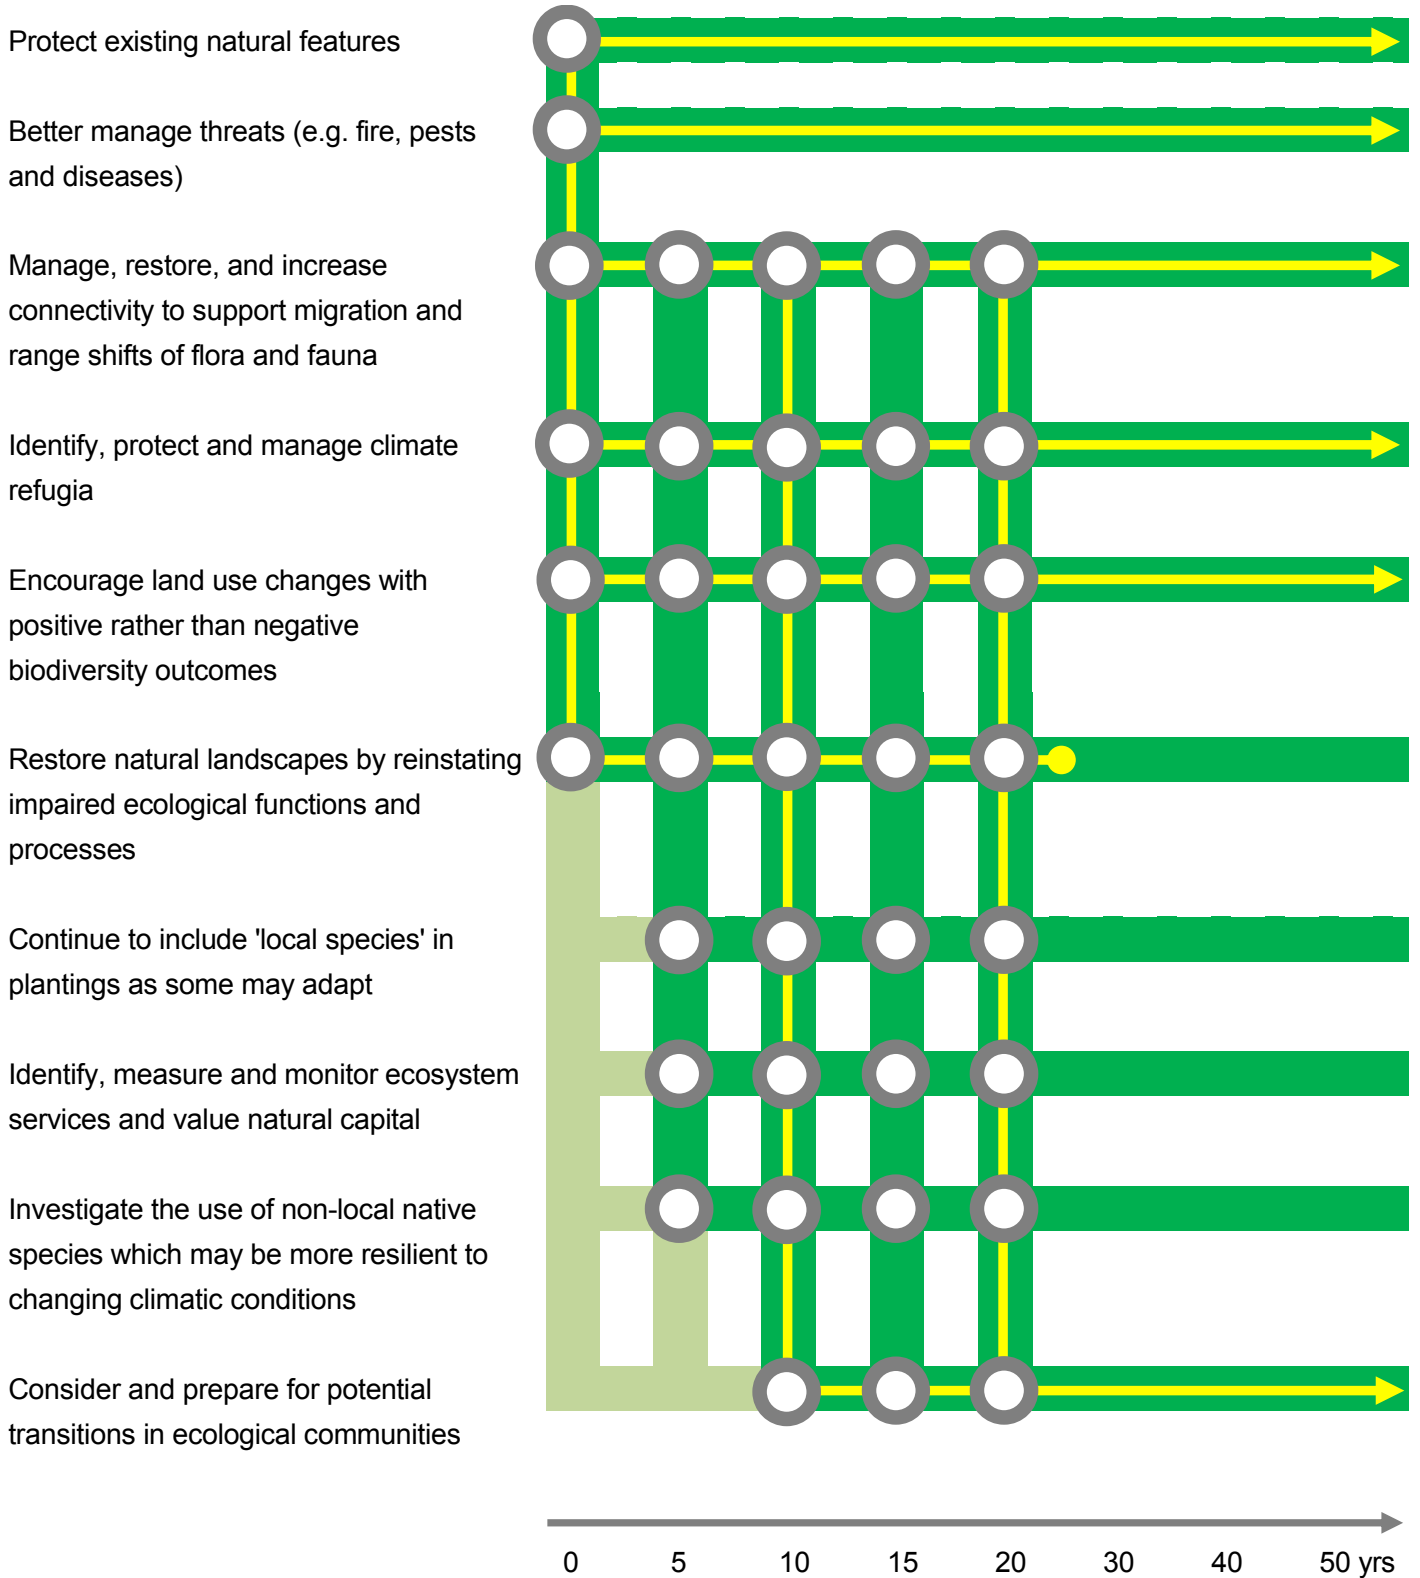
Protect existing natural features

Better manage threats (e.g. fire, pests and diseases)

Manage, restore, and increase connectivity to support migration and range shifts of flora and fauna

Identify, protect and manage climate refugia

Encourage land use changes with positive rather than negative biodiversity outcomes

Restore natural landscapes by reinstating impaired ecological functions and processes

Continue to include 'local species' in plantings as some may adapt

Identify, measure and monitor ecosystem services and value natural capital

Investigate the use of non-local native species which may be more resilient to changing climatic conditions

Consider and prepare for potential transitions in ecological communities

0 5 10 15 20 30 40 50 yrs